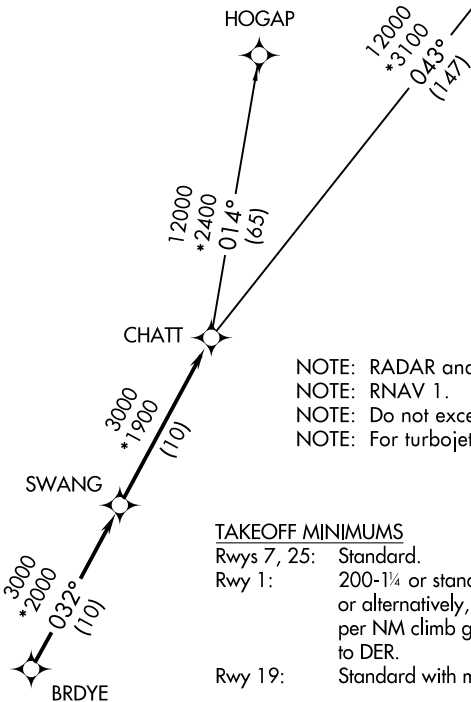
HOGAP

12000
*3100
043°
(147)

12000
*2400
014°
(65)

CHATT

NOTE: RADAR and
NOTE: RNAV 1.
NOTE: Do not exce
NOTE: For turbojet

3000
*1900
(10)

SWANG

TAKEOFF MINIMUMS
Rwys 7, 25: Standard.
Rwy 1: 200-1¼ or stand or alternatively, per NM climb g to DER.
Rwy 19: Standard with m

3000
*2000
032°
(10)

BRDYE